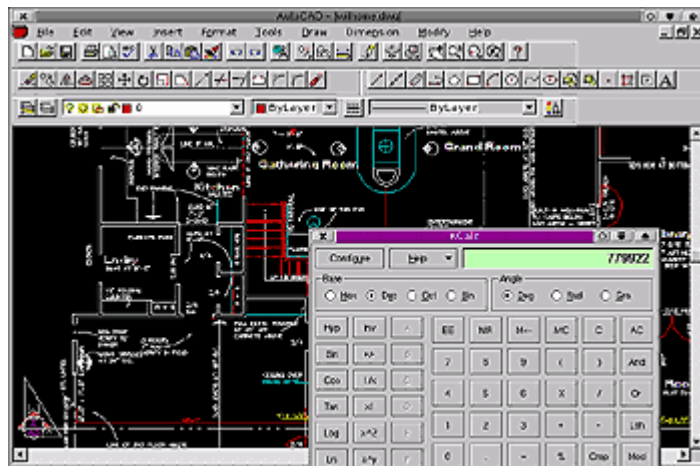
AutoCAD - [bathome.dwg]
File Edit View Insert Format Tools Draw Dimension Modify Help
0
ByLayer
ByLayer
Gathering Room
Grand Room
Kitchen
Laundry
kCalc
Configure
Help
779922
Base
Hex
Dec
Oct
Bin
Angle
Deg
Rad
Gra
Hyp
Inv
EE
MR
M+-
MC
C
AC
Sin
+/-
7
8
9
(
)
And
Cos
1/x
4
5
6
X
/
Or
Tan
x!
1
2
3
+
-
Lsh
Log
x^2
0
.
=
%
Cmp
Mod
Ln
x^y